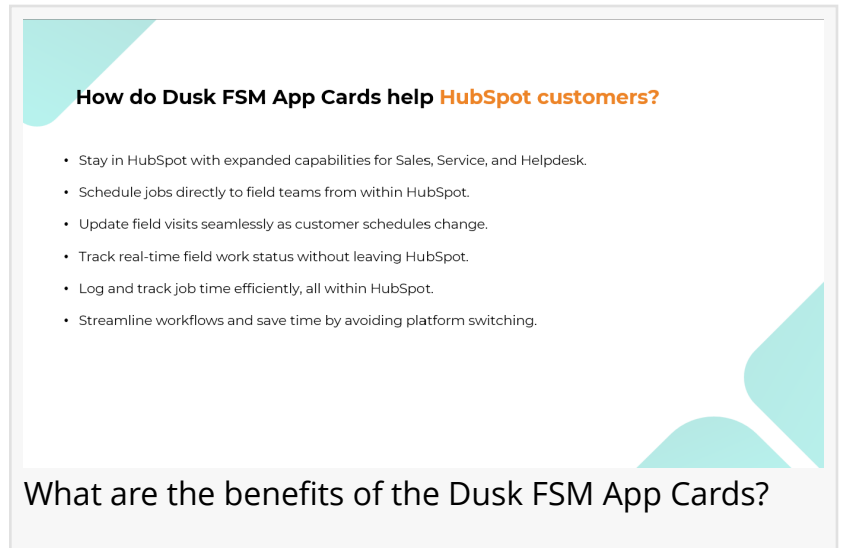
How do Dusk FSM App Cards help HubSpot customers?

- Stay in HubSpot with expanded capabilities for Sales, Service, and Helpdesk.
- Schedule jobs directly to field teams from within HubSpot.
- Update field visits seamlessly as customer schedules change.
- Track real-time field work status without leaving HubSpot.
- Log and track job time efficiently, all within HubSpot.
- Streamline workflows and save time by avoiding platform switching.

What are the benefits of the Dusk FSM App Cards?